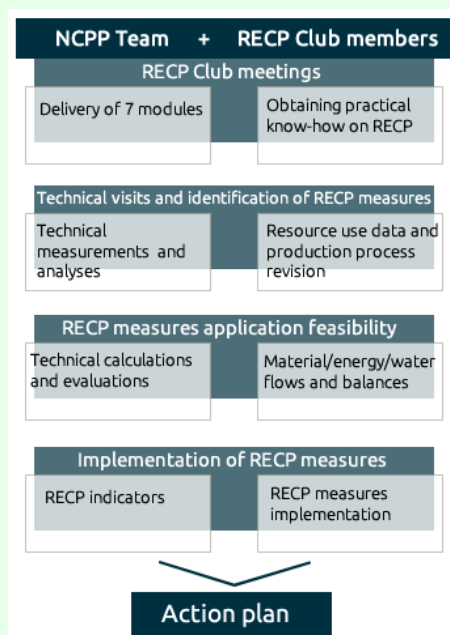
NCPP Team + RECP Club members

RECP Club meetings

Delivery of 7 modules

Obtaining practical know-how on RECP

Technical visits and identification of RECP measures

Technical measurements and analyses

Resource use data and production process revision

RECP measures application feasibility

Technical calculations and evaluations

Material/energy/water flows and balances

Implementation of RECP measures

RECP indicators

RECP measures implementation

Action plan